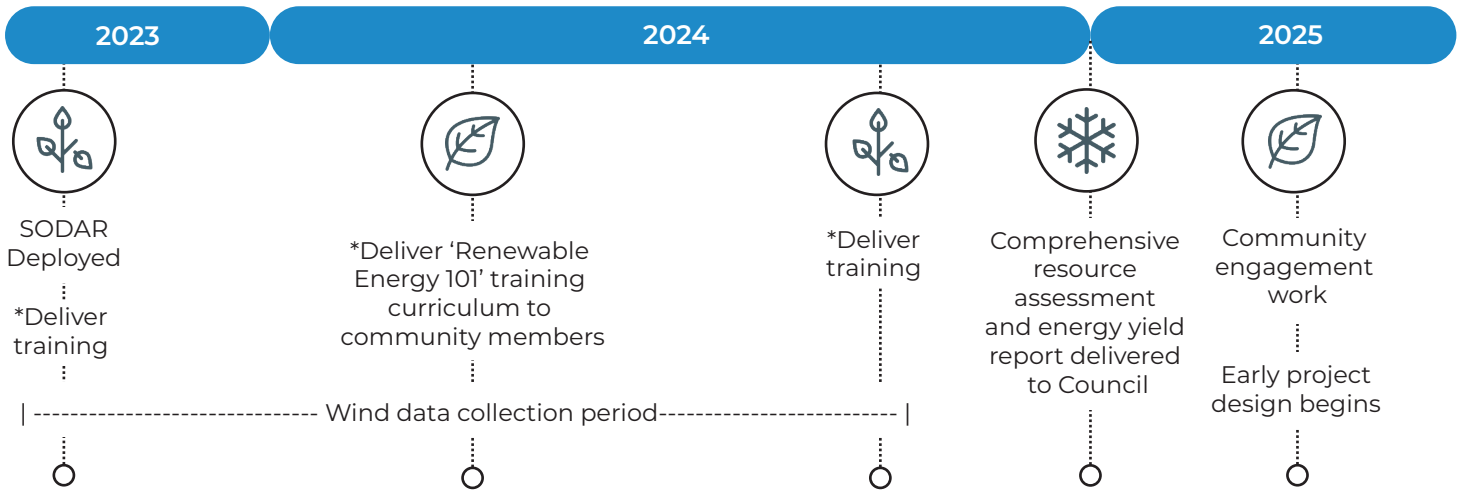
2023

2024

2025

SODAR Deployed

*Deliver training

*Deliver 'Renewable Energy 101' training curriculum to community members

*Deliver training

Comprehensive resource assessment and energy yield report delivered to Council

Community engagement work

Early project design begins

| ------------------------------ Wind data collection period-------------------------- |